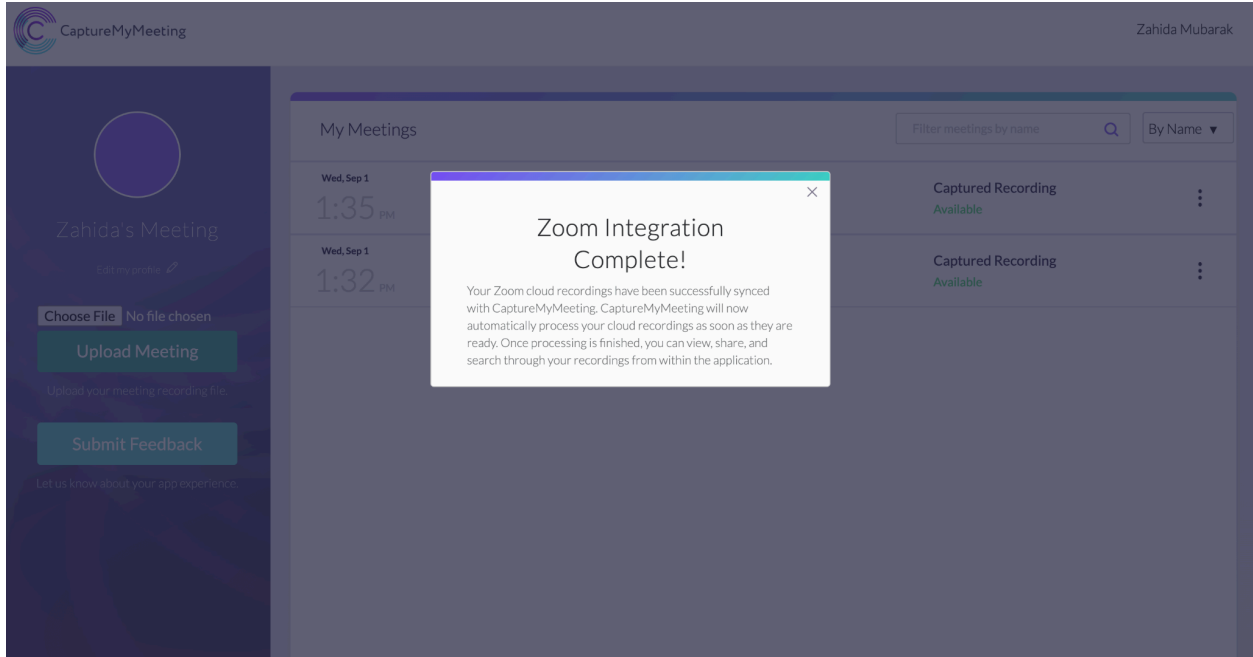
CaptureMyMeeting

Zahida Mubarak

Zahida's Meeting

Edit my profile

Choose File No file chosen

Upload Meeting

Upload your meeting recording file.

Submit Feedback

Let us know about your app experience.

My Meetings

Filter meetings by name

By Name ▼

Wed, Sep 1
1:35 PM

Captured Recording
Available

Wed, Sep 1
1:32 PM

Captured Recording
Available

×

Zoom Integration Complete!

Your Zoom cloud recordings have been successfully synced with CaptureMyMeeting. CaptureMyMeeting will now automatically process your cloud recordings as soon as they are ready. Once processing is finished, you can view, share, and search through your recordings from within the application.